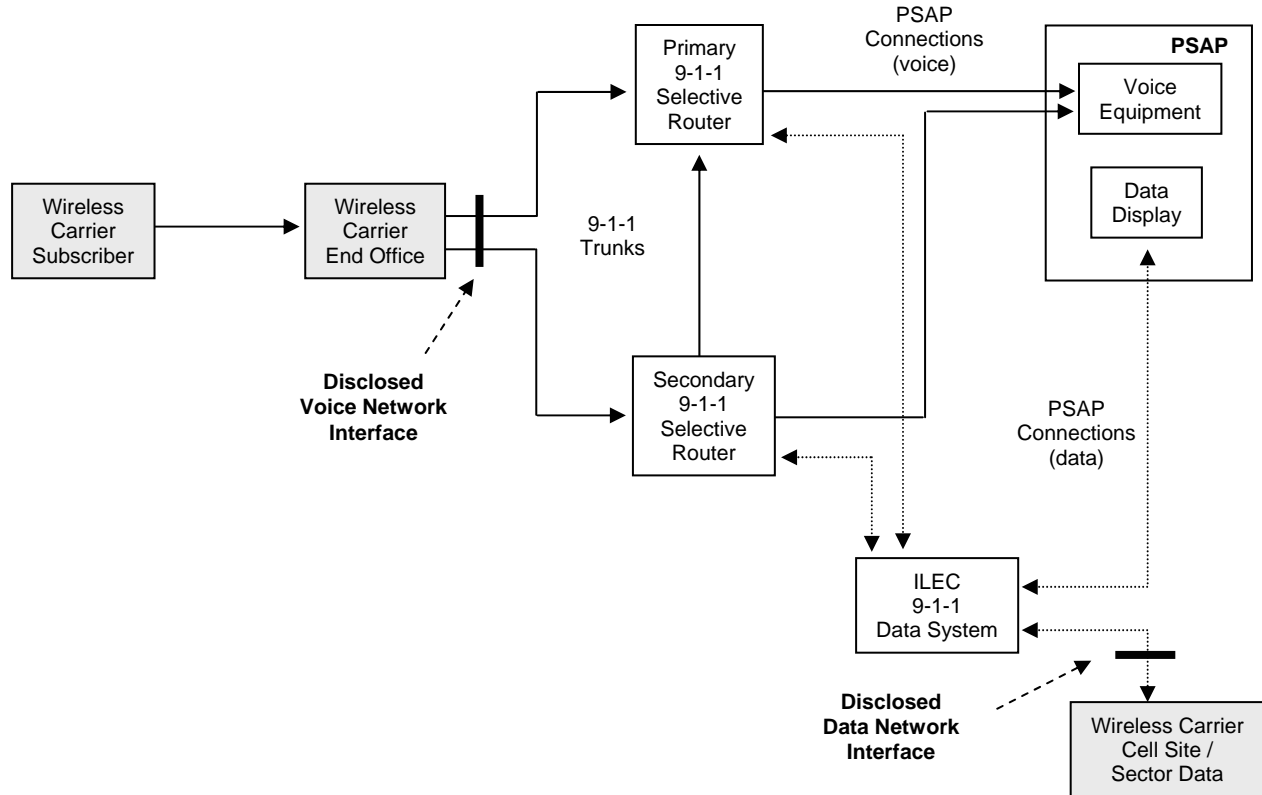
PSAP Connections (voice)

PSAP

Primary 9-1-1 Selective Router

Voice Equipment

Data Display

Wireless Carrier Subscriber

Wireless Carrier End Office

9-1-1 Trunks

Disclosed Voice Network Interface

Secondary 9-1-1 Selective Router

PSAP Connections (data)

ILEC 9-1-1 Data System

Disclosed Data Network Interface

Wireless Carrier Cell Site / Sector Data